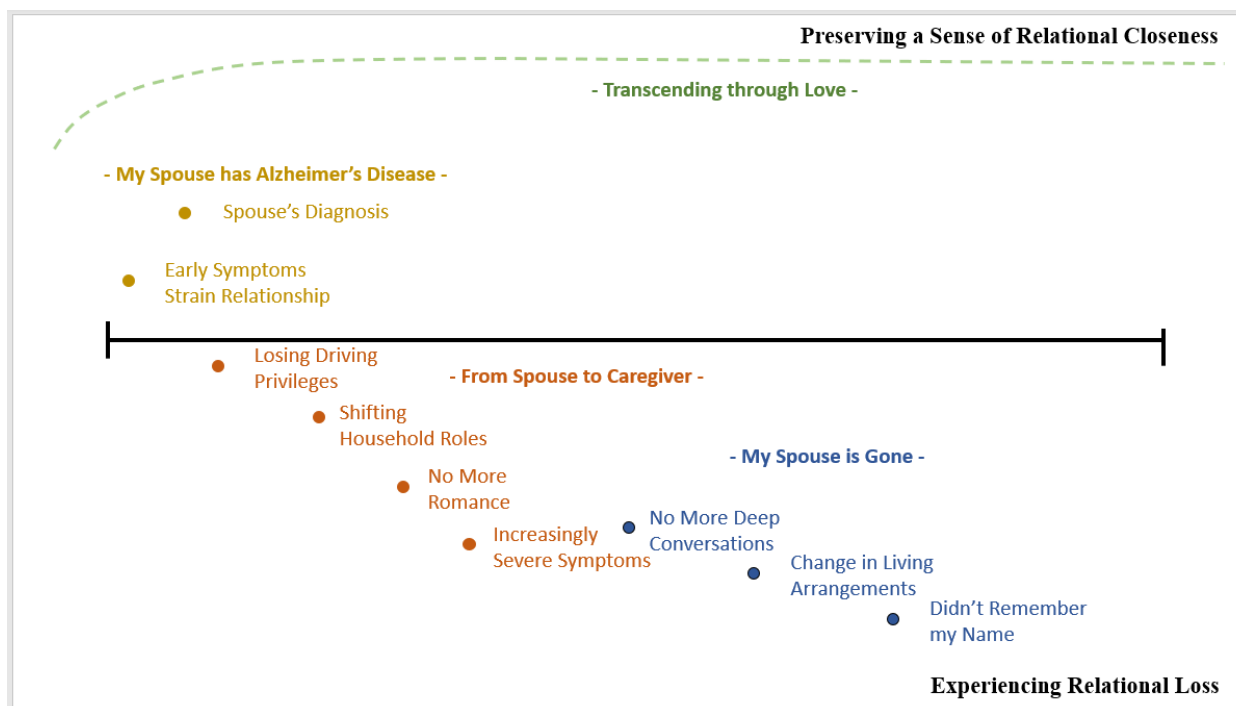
Preserving a Sense of Relational Closeness

- Transcending through Love -

- My Spouse has Alzheimer's Disease -

Spouse's Diagnosis

Early Symptoms Strain Relationship

Losing Driving Privileges

- From Spouse to Caregiver -

Shifting Household Roles

- My Spouse is Gone -

No More Romance

Increasingly Severe Symptoms

No More Deep Conversations

Change in Living Arrangements

Didn't Remember my Name

Experiencing Relational Loss